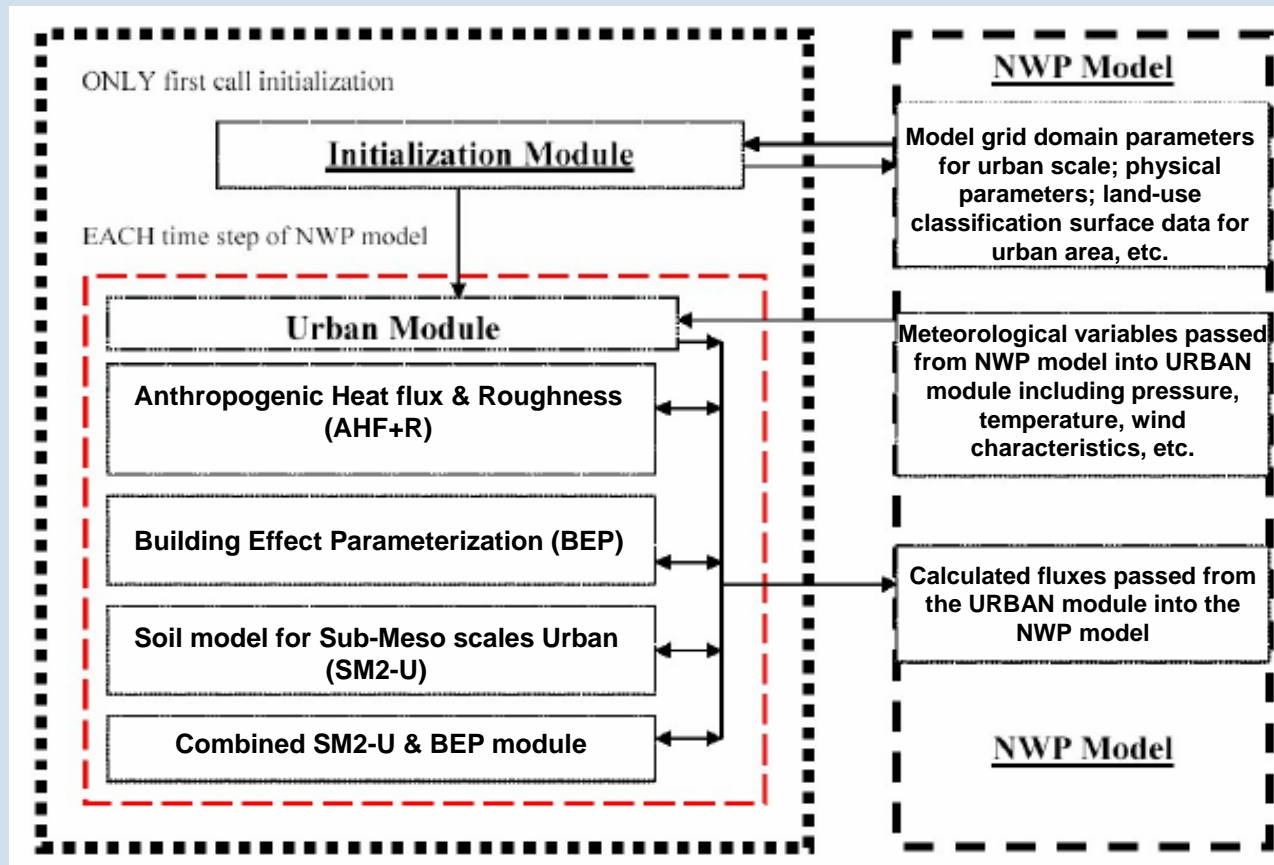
ONLY first call initialization

Initialization Module

EACH time step of NWP model

Urban Module

Anthropogenic Heat flux & Roughness (AHF+R)

Building Effect Parameterization (BEP)

Soil model for Sub-Meso scales Urban (SM2-U)

Combined SM2-U & BEP module

NWP Model

Model grid domain parameters for urban scale; physical parameters; land-use classification surface data for urban area, etc.

Meteorological variables passed from NWP model into URBAN module including pressure, temperature, wind characteristics, etc.

Calculated fluxes passed from the URBAN module into the NWP model

NWP Model